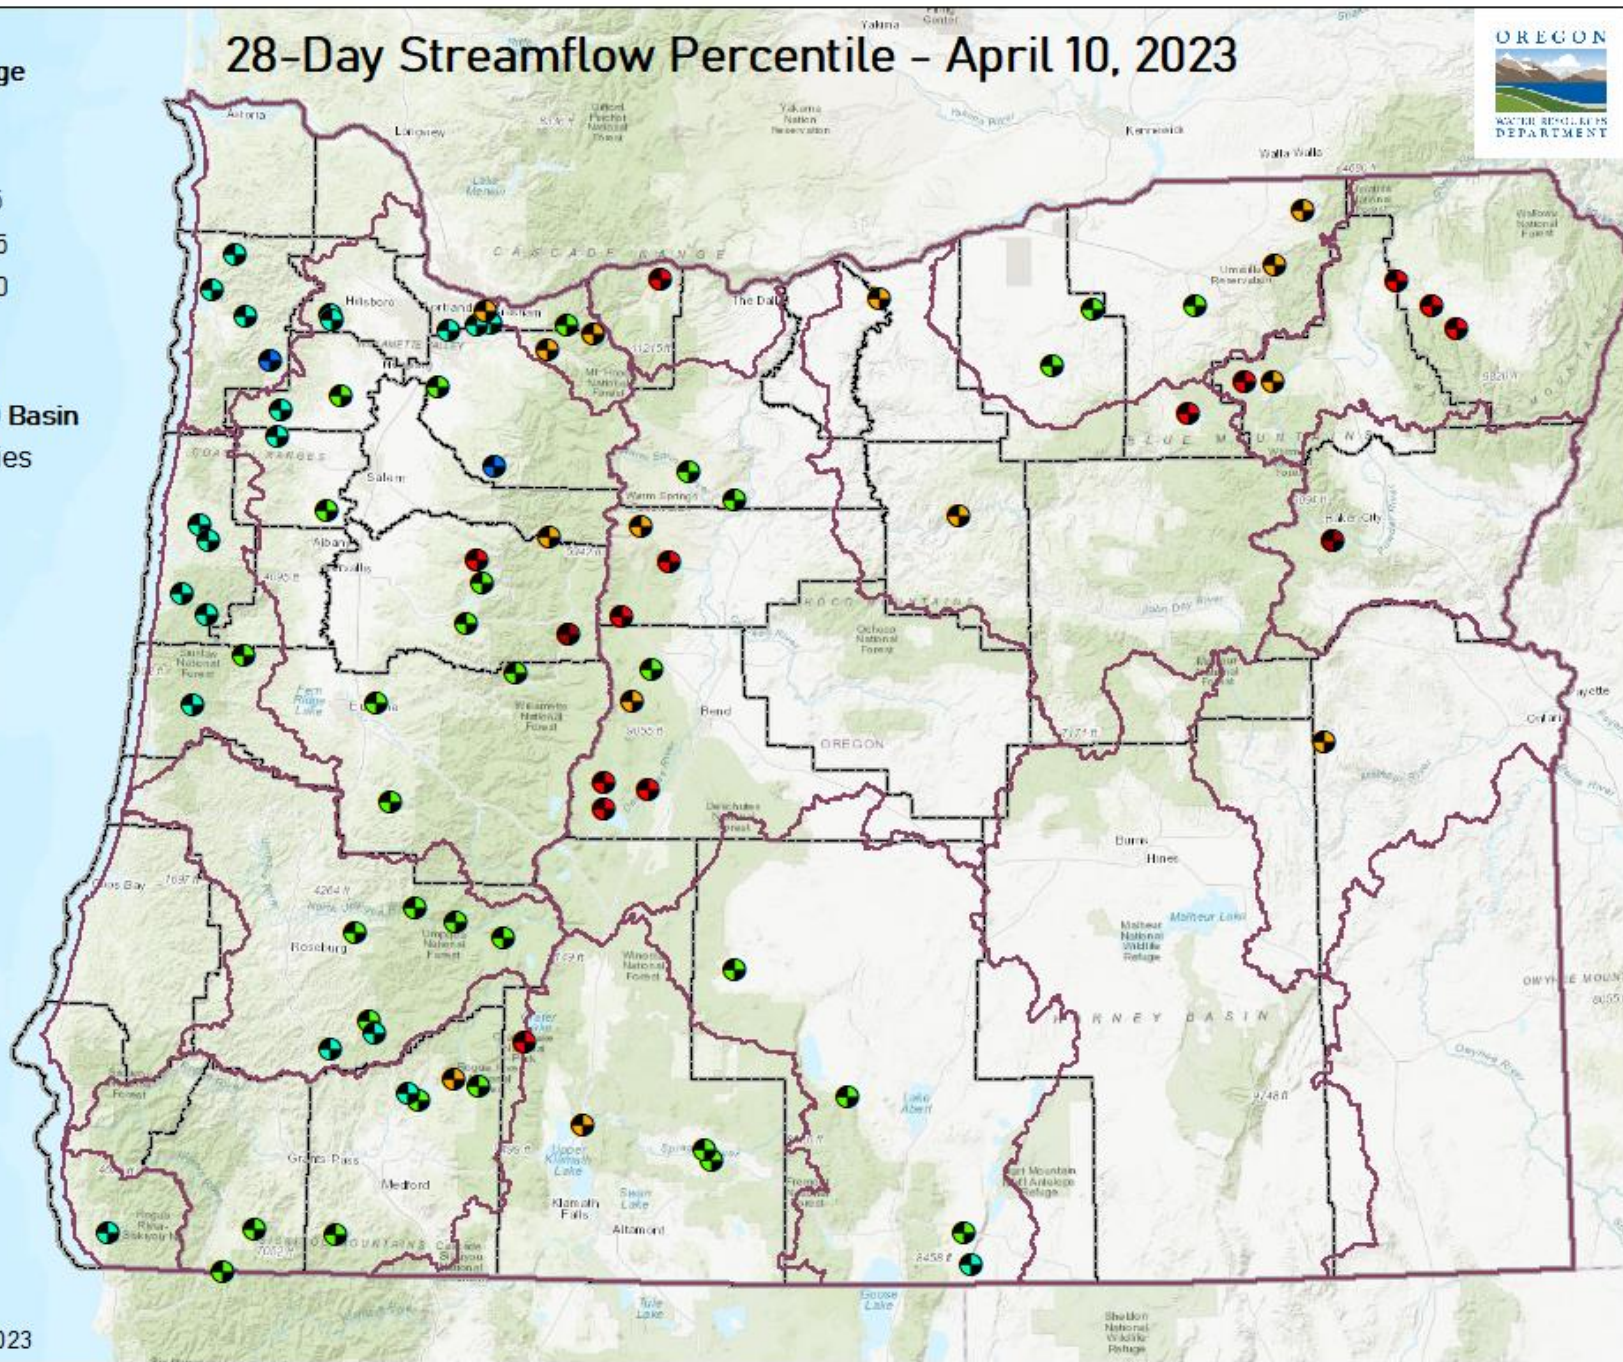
28-Day Streamflow Percentile - April 10, 2023

OREGON
WATER RESOURCES DEPARTMENT

ge

5
5
0

Basin
es

023

Yakima
Astoria
Longview
Kennewick
Walla Walla
Umatilla Reservation
CASCADE RANGE
Hillsboro
Portland
The Dalles
Salem
Warm Springs
Albany
Corvallis
COAST RANGES
Bend
OCHOCO MOUNTAINS
BLUE MOUNTAINS
Baker City
John Day River
Ontario
OREGON
Burns
Hines
Malheur Lake
HARNEY BASIN
Roseburg
Coos Bay
Grants Pass
Medford
Klamath Falls
Altamont
Upper Klamath Lake
Lake Abert
Goose Lake
Tule Lake
OWYHEE MOUN
Owyhee River
Willamette National Forest
Umpqua National Forest
Winema National Forest
Deschutes National Forest
Ochoco National Forest
Malheur National Forest
Wallowa National Forest
Siuslaw National Forest
Rogue River-Siskiyou National Forest
Malheur National Wildlife Refuge
Hart Mountain National Antelope Refuge
Sheldon National Wildlife Refuge
SISKIYOU MOUNTAINS